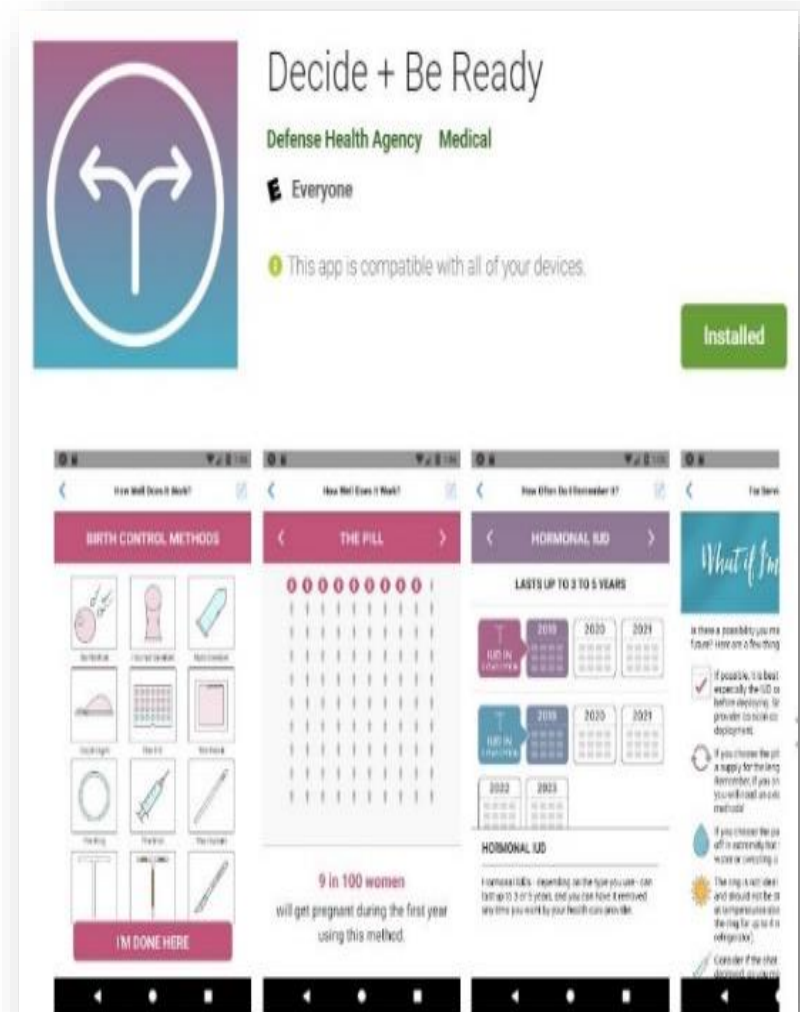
Decide + Be Ready

Defense Health Agency Medical

E Everyone

This app is compatible with all of your devices.

Installed

How Well Does It Work?

BIRTH CONTROL METHODS

I'M DONE HERE

How Well Does It Work?

THE PILL

9 in 100 women

will get pregnant during the first year using this method.

How Often Do I Remember It?

HORMONAL IUD

LASTS UP TO 3 TO 5 YEARS

2019 2020 2021

2019 2020 2021

2022 2023

HORMONAL IUD

Hormonal IUDs - depending on the type you use - can last up to 3 or 5 years, and you can have it removed any time you want by your health care provider.

What if I'm

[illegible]